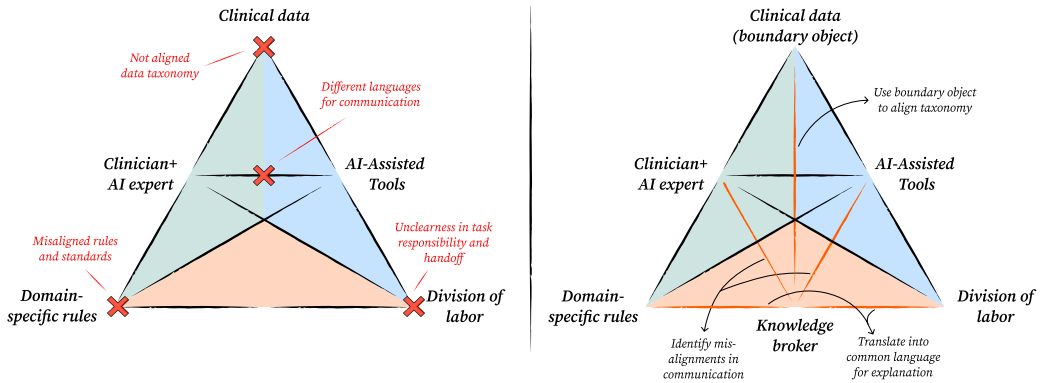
Clinical data

Not aligned data taxonomy

Different languages for communication

Clinician+ AI expert

AI-Assisted Tools

Misaligned rules and standards

Unclearness in task responsibility and handoff

Domain-specific rules

Division of labor

Clinical data (boundary object)

Use boundary object to align taxonomy

Clinician+ AI expert

AI-Assisted Tools

Domain-specific rules

Division of labor

Knowledge broker

Identify misalignments in communication

Translate into common language for explanation